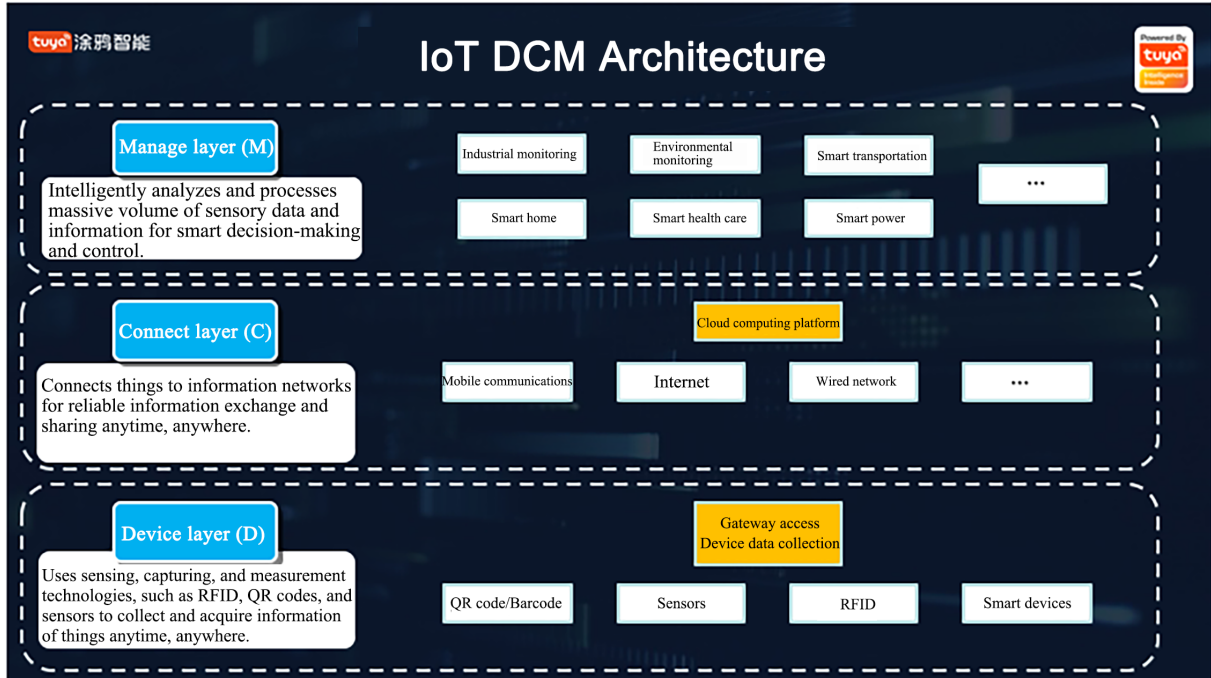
tuya 涂鸦智能

IoT DCM Architecture

Powered By tuya Intelligence Inside

Manage layer (M)

Intelligently analyzes and processes massive volume of sensory data and information for smart decision-making and control.

Industrial monitoring

Environmental monitoring

Smart transportation

•••

Smart home

Smart health care

Smart power

Connect layer (C)

Cloud computing platform

Connects things to information networks for reliable information exchange and sharing anytime, anywhere.

Mobile communications

Internet

Wired network

•••

Device layer (D)

Gateway access
Device data collection

Uses sensing, capturing, and measurement technologies, such as RFID, QR codes, and sensors to collect and acquire information of things anytime, anywhere.

QR code/Barcode

Sensors

RFID

Smart devices